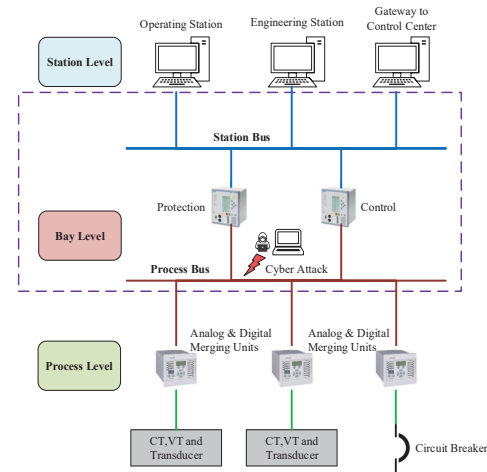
Operating Station

Engineering Station

Gateway to Control Center

Station Level

Station Bus

Protection

Control

Bay Level

Process Bus

Cyber Attack

Analog & Digital Merging Units

Analog & Digital Merging Units

Process Level

CT,VT and Transducer

CT,VT and Transducer

Circuit Breaker